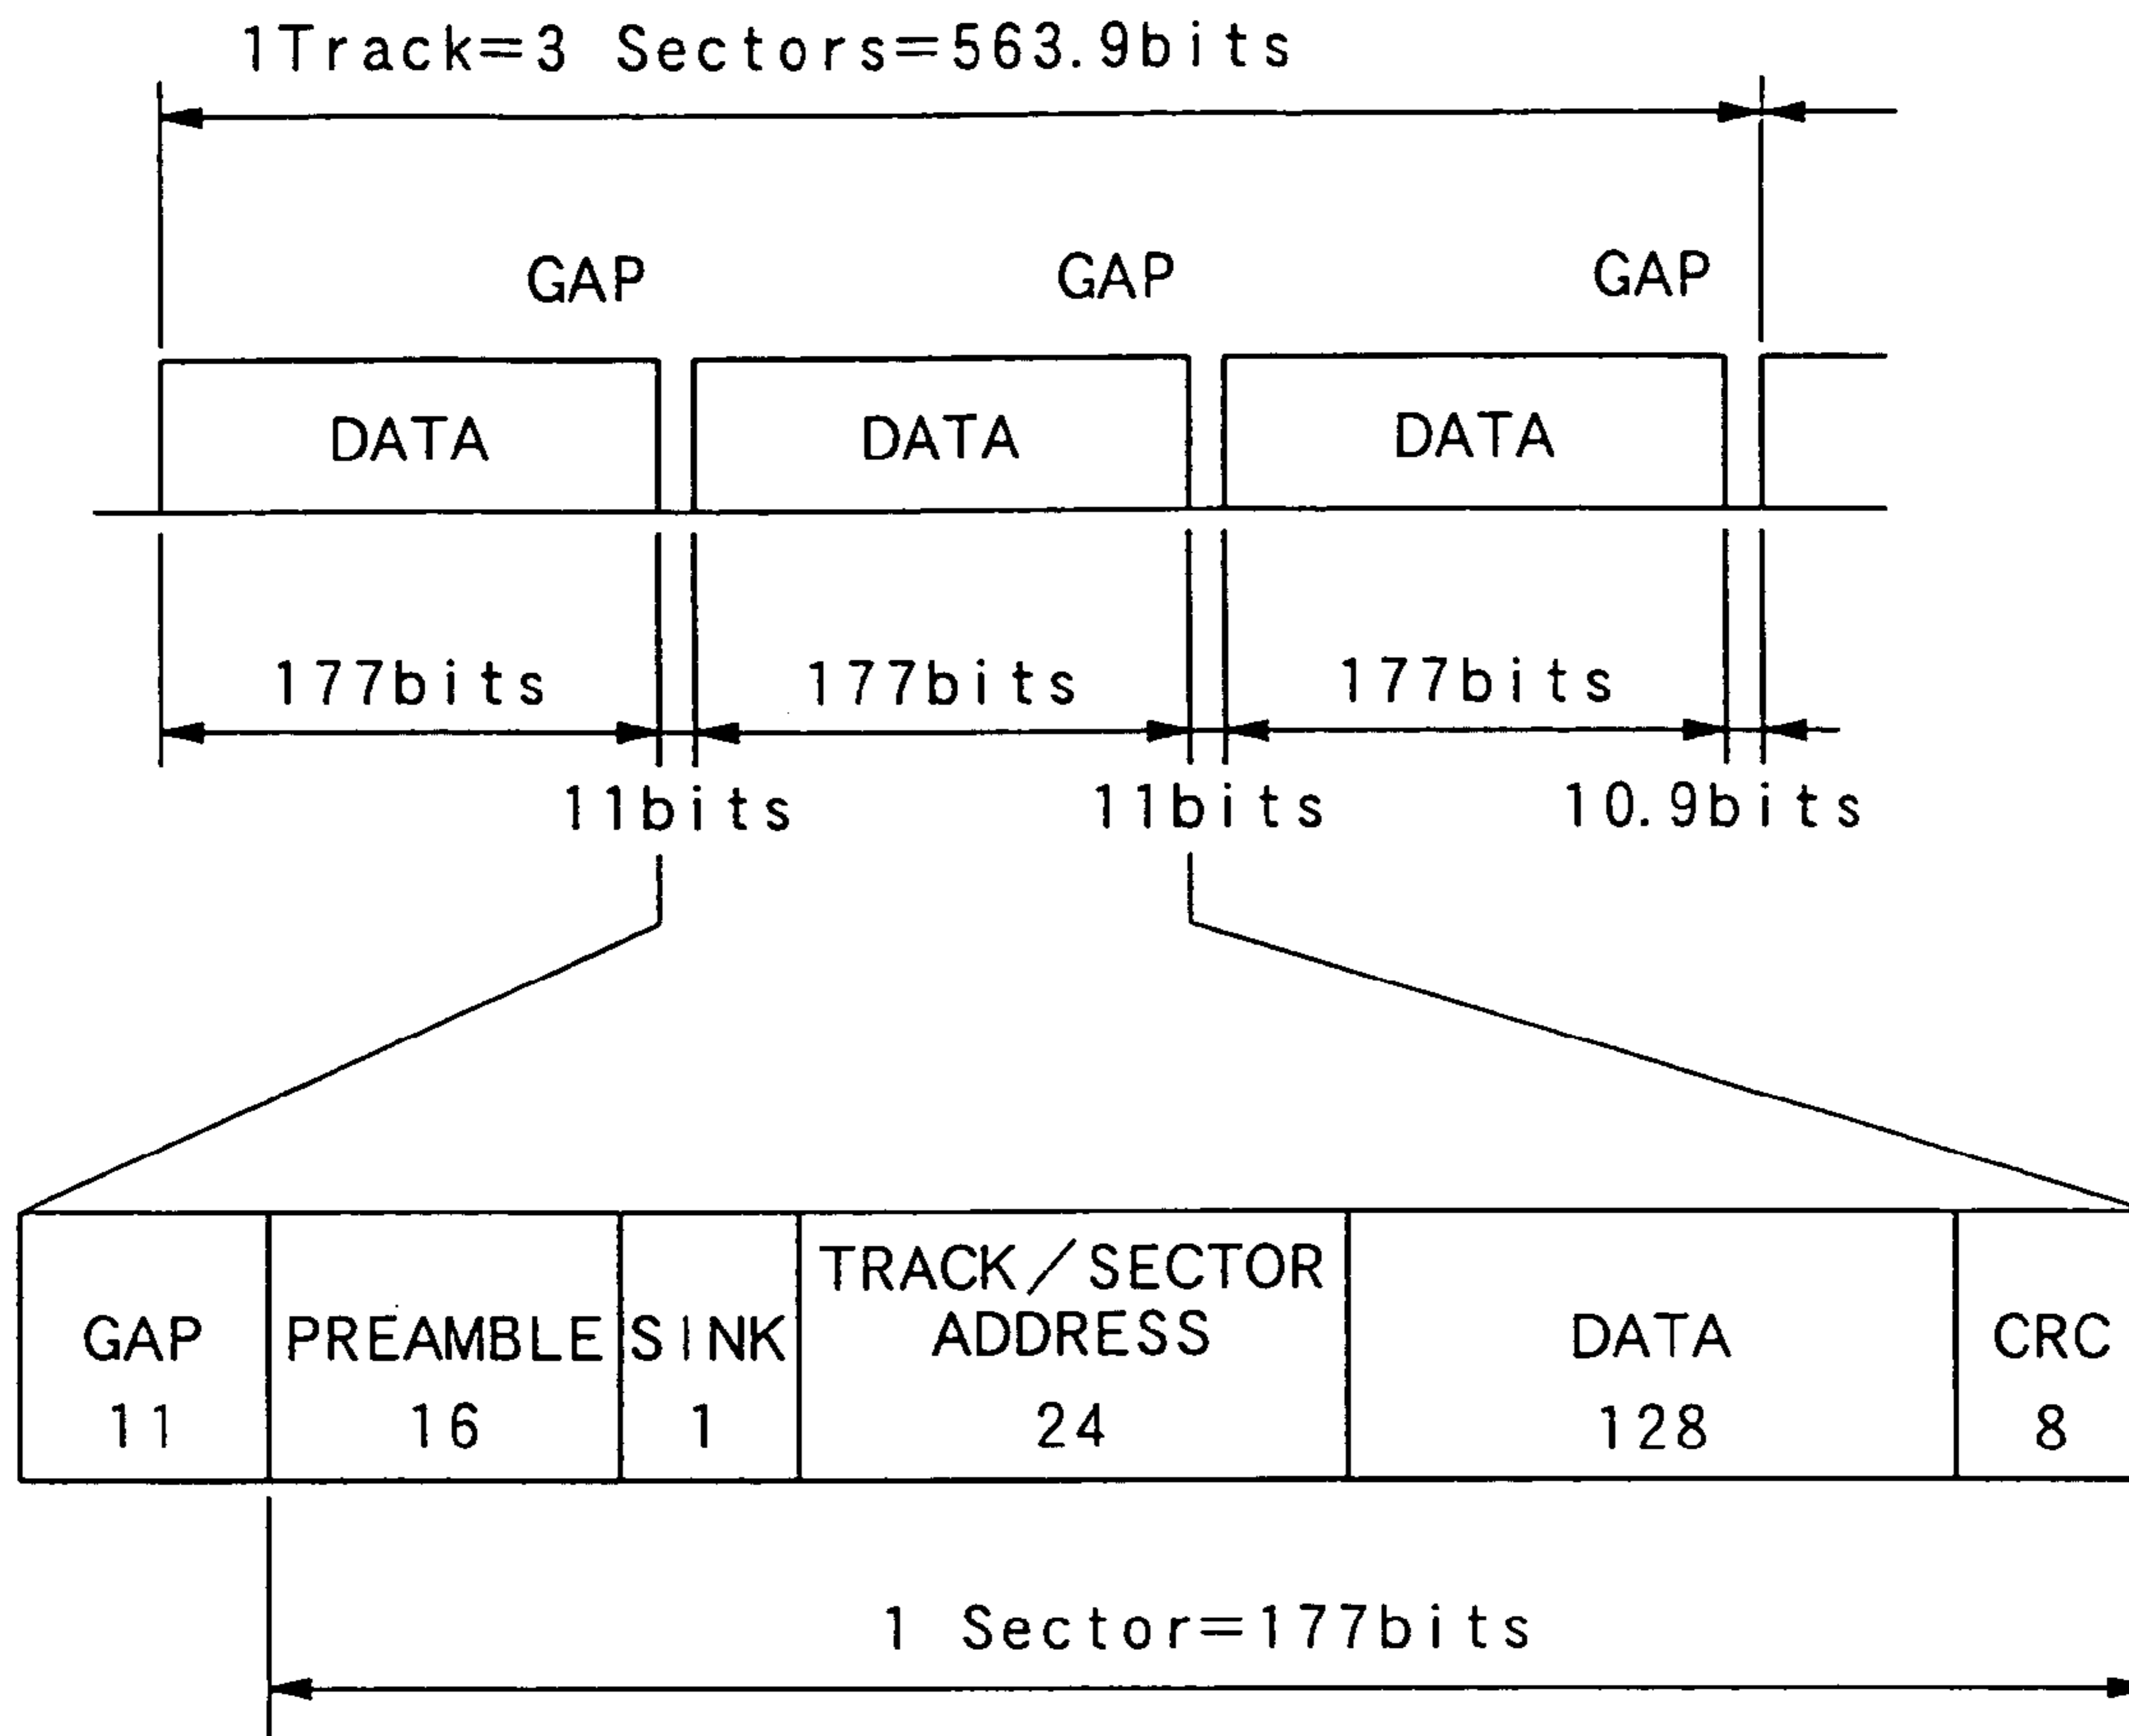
1Track=3 Sectors=563.9bits

GAP GAP GAP

DATA DATA DATA

177bits 177bits 177bits

11bits 11bits 10.9bits

| GAP 11 | PREAMBLE 16 | SINK 1 | TRACK/SECTOR ADDRESS 24 | DATA 128 | CRC 8 |
|---|---|---|---|---|---|

1 Sector=177bits